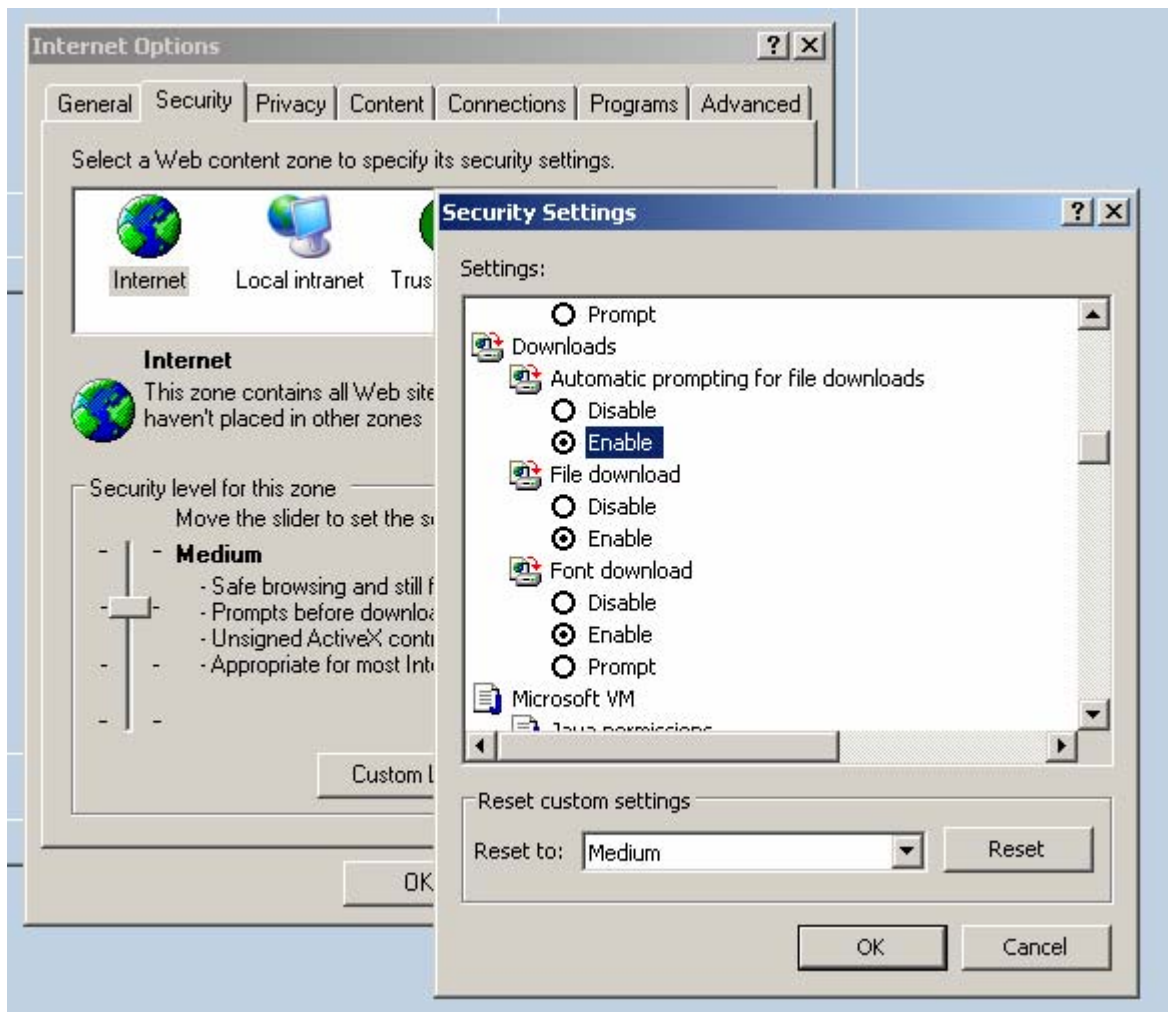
Internet Options

?
X

General
Security
Privacy
Content
Connections
Programs
Advanced

Select a Web content zone to specify its security settings.

Internet
Local intranet
Trus

Internet
This zone contains all Web site
haven't placed in other zones

Security level for this zone
Move the slider to set the s

Medium
- Safe browsing and still f
- Prompts before downloa
- Unsigned ActiveX contr
- Appropriate for most Int

Custom L

OK

Security Settings

?
X

Settings:

Prompt
Downloads
Automatic prompting for file downloads
Disable
Enable
File download
Disable
Enable
Font download
Disable
Enable
Prompt
Microsoft VM
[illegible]

Reset custom settings

Reset to: Medium

Reset

OK
Cancel